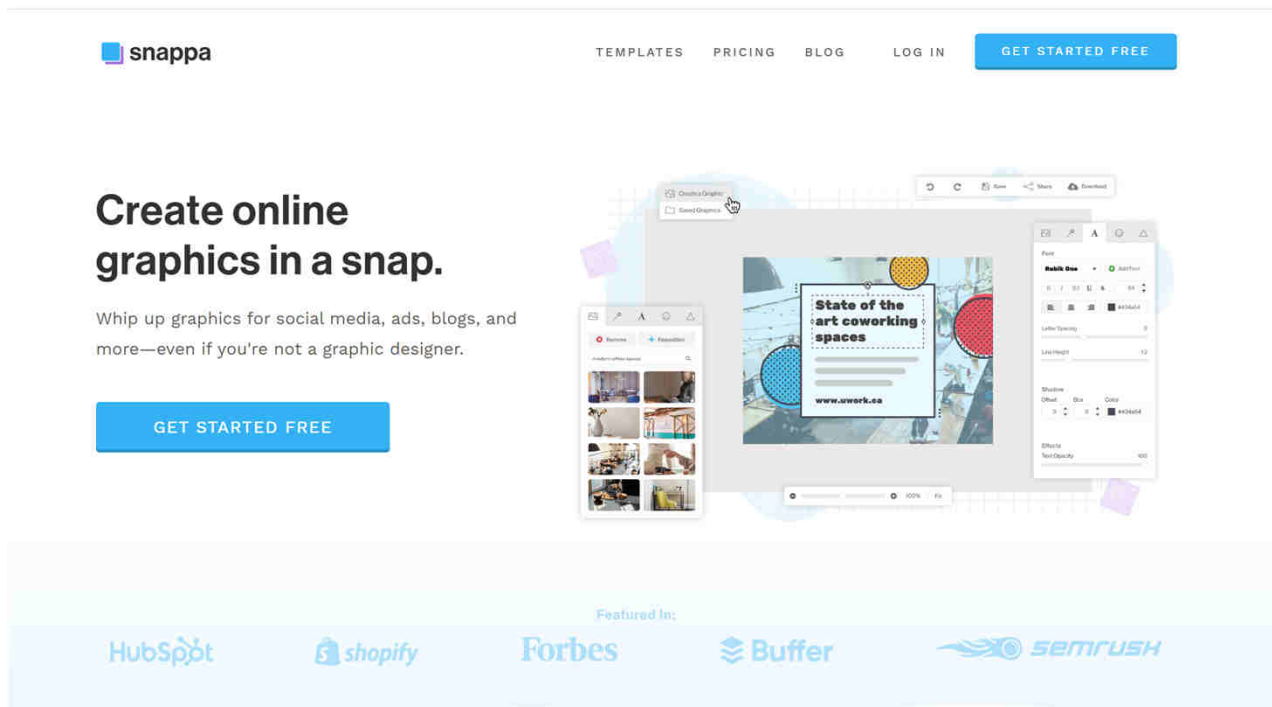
snappa

TEMPLATES PRICING BLOG LOG IN GET STARTED FREE

Create online graphics in a snap.

Whip up graphics for social media, ads, blogs, and more—even if you're not a graphic designer.

GET STARTED FREE

Create Graphic
Saved Graphics

Save Share Download

Remove Reposition

State of the art coworking spaces

www.uwork.ca

Font
Rubik One
Add Font
Letter Spacing
Line Height
Shadow
Offset Blur Color
Effects
Text Opacity

100%

Featured In:

HubSpot shopify Forbes Buffer SEMRUSH